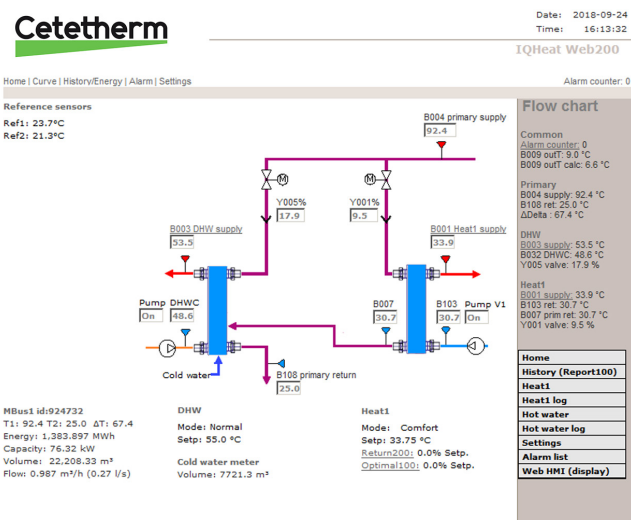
Cetetherm

Date: 2018-09-24
Time: 16:13:32

IQHeat Web200

Home | Curve | History/Energy | Alarm | Settings

Alarm counter: 0

Reference sensors
Ref1: 23.7°C
Ref2: 21.3°C

B004 primary supply
92.4

M
Y005%
17.9

M
Y001%
9.5

B003 DHW supply
53.5

B001 Heat1 supply
33.9

Pump DHWC
On 48.6

B007 B103 Pump V1
30.7 30.7 On

Cold water

B108 primary return
25.0

Flow chart

Common
Alarm counter: 0
B009 outT: 9.0 °C
B009 outT calc: 6.6 °C

Primary
B004 supply: 92.4 °C
B108 ret: 25.0 °C
ΔDelta : 67.4 °C

DHW
B003 supply: 53.5 °C
B032 DHWC: 48.6 °C
Y005 valve: 17.9 %

Heat1
B001 supply: 33.9 °C
B103 ret: 30.7 °C
B007 prim ret: 30.7 °C
Y001 valve: 9.5 %

MBus1 id:924732
T1: 92.4 T2: 25.0 ΔT: 67.4
Energy: 1,383.897 MWh
Capacity: 76.32 kW
Volume: 22,208.33 m³
Flow: 0.987 m³/h (0.27 l/s)

DHW
Mode: Normal
Setp: 55.0 °C

Cold water meter
Volume: 7721.3 m³

Heat1
Mode: Comfort
Setp: 33.75 °C
Return200: 0.0% Setp.
Optimal100: 0.0% Setp.

Home
History (Report100)
Heat1
Heat1 log
Hot water
Hot water log
Settings
Alarm list
Web HMI (display)